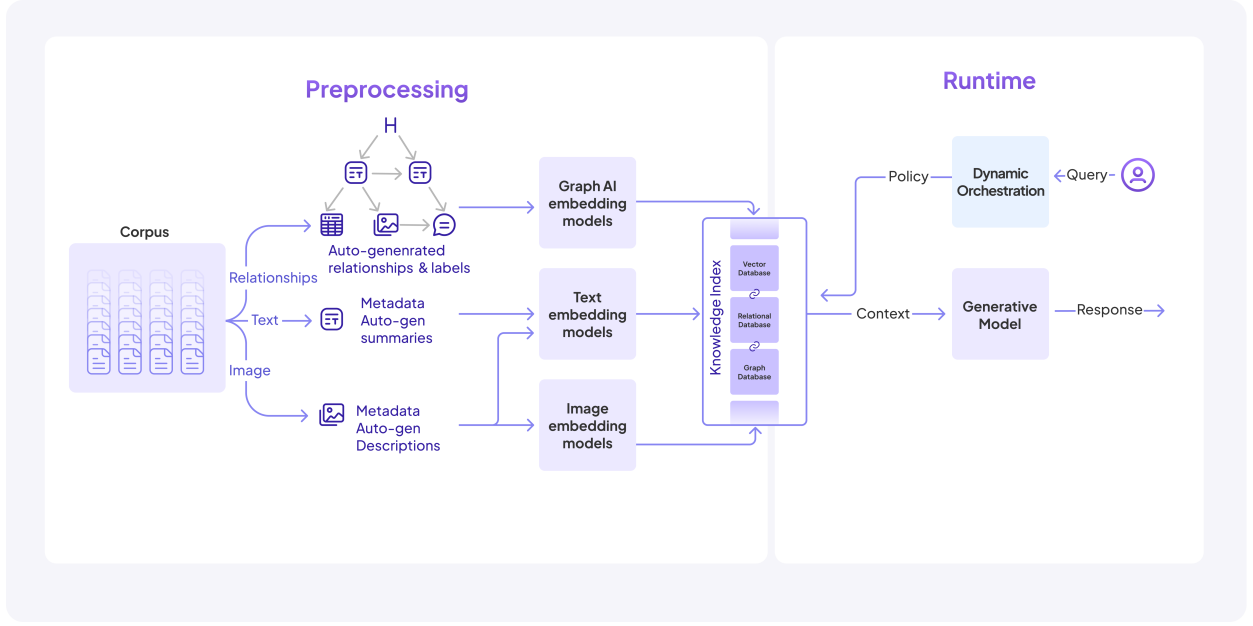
Preprocessing

Corpus

H

Relationships

Auto-genenrated relationships & labels

Text

Metadata Auto-gen summaries

Image

Metadata Auto-gen Descriptions

Graph AI embedding models

Text embedding models

Image embedding models

Knowledge Index

Vector Database

Relational Database

Graph Database

Runtime

Policy

Dynamic Orchestration

Query

Context

Generative Model

Response